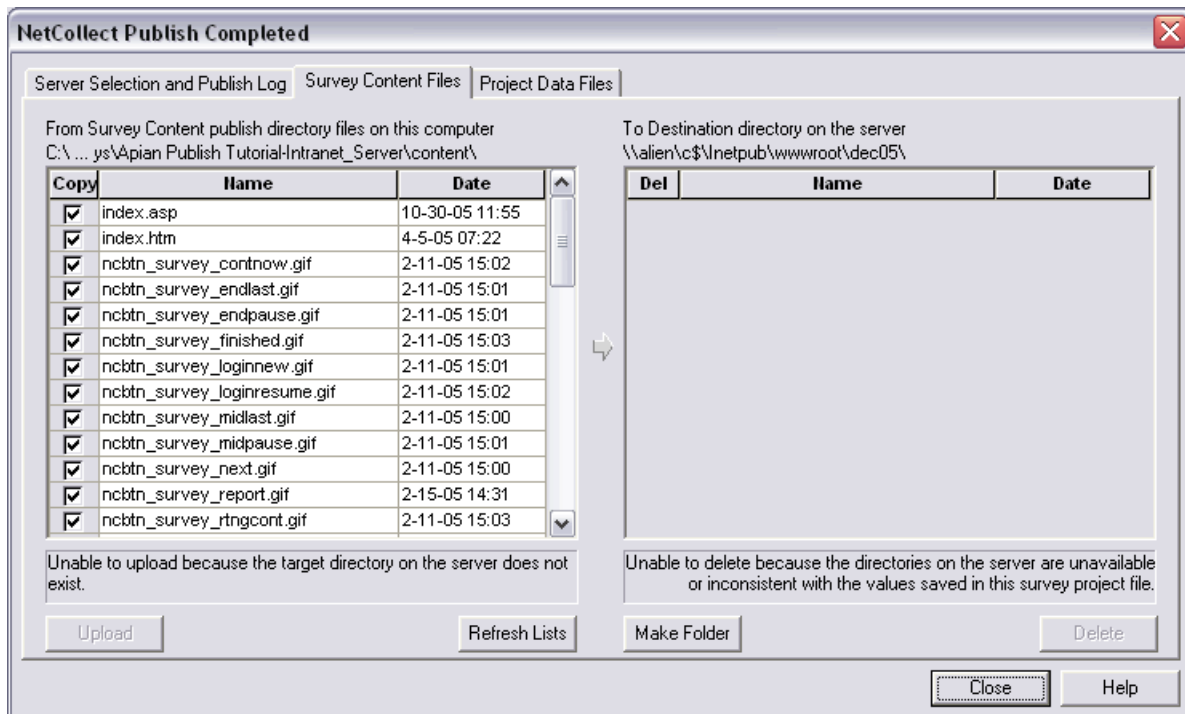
NetCollect Publish Completed

Server Selection and Publish Log | Survey Content Files | Project Data Files

From Survey Content publish directory files on this computer
C:\ ... ys\Apian Publish Tutorial-Intranet_Server\content\

| Copy | Name | Date |
|---|---|---|
| ☑ | index.asp | 10-30-05 11:55 |
| ☑ | index.htm | 4-5-05 07:22 |
| ☑ | ncbtn_survey_contnow.gif | 2-11-05 15:02 |
| ☑ | ncbtn_survey_endlast.gif | 2-11-05 15:01 |
| ☑ | ncbtn_survey_endpause.gif | 2-11-05 15:01 |
| ☑ | ncbtn_survey_finished.gif | 2-11-05 15:03 |
| ☑ | ncbtn_survey_loginnew.gif | 2-11-05 15:01 |
| ☑ | ncbtn_survey_loginresume.gif | 2-11-05 15:02 |
| ☑ | ncbtn_survey_midlast.gif | 2-11-05 15:00 |
| ☑ | ncbtn_survey_midpause.gif | 2-11-05 15:01 |
| ☑ | ncbtn_survey_next.gif | 2-11-05 15:00 |
| ☑ | ncbtn_survey_report.gif | 2-15-05 14:31 |
| ☑ | ncbtn_survey_rtngcont.gif | 2-11-05 15:03 |

Unable to upload because the target directory on the server does not exist.

Upload    Refresh Lists

To Destination directory on the server
\\alien\c$\Inetpub\wwwroot\dec05\

| Del | Name | Date |
|---|---|---|

Unable to delete because the directories on the server are unavailable or inconsistent with the values saved in this survey project file.

Make Folder    Delete

Close    Help